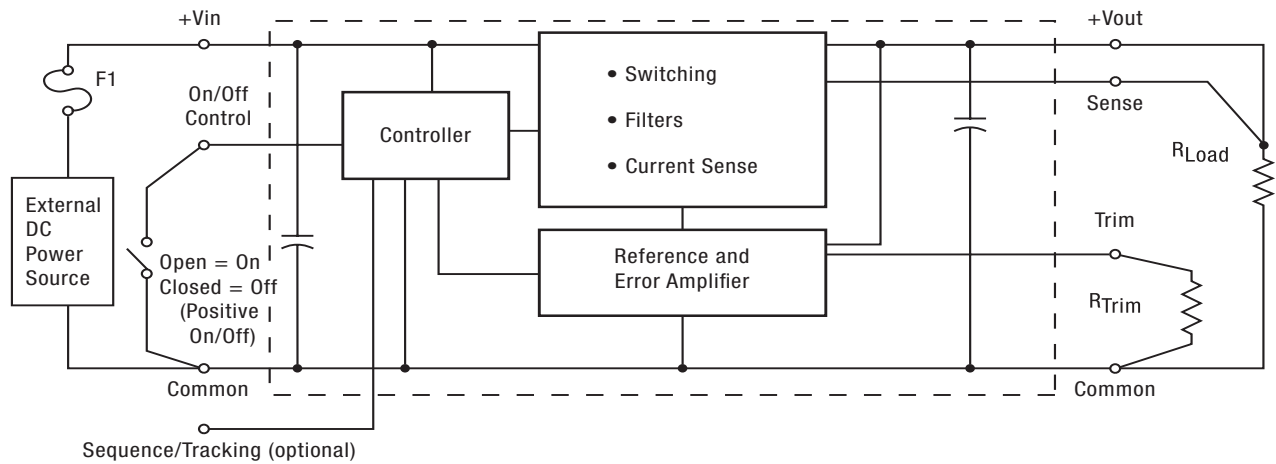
+Vin

F1

On/Off Control

External DC Power Source

Open = On
Closed = Off
(Positive On/Off)

Common

Controller

• Switching

• Filters

• Current Sense

Reference and Error Amplifier

+Vout

Sense

$R_{Load}$

Trim

$R_{Trim}$

Common

Sequence/Tracking (optional)